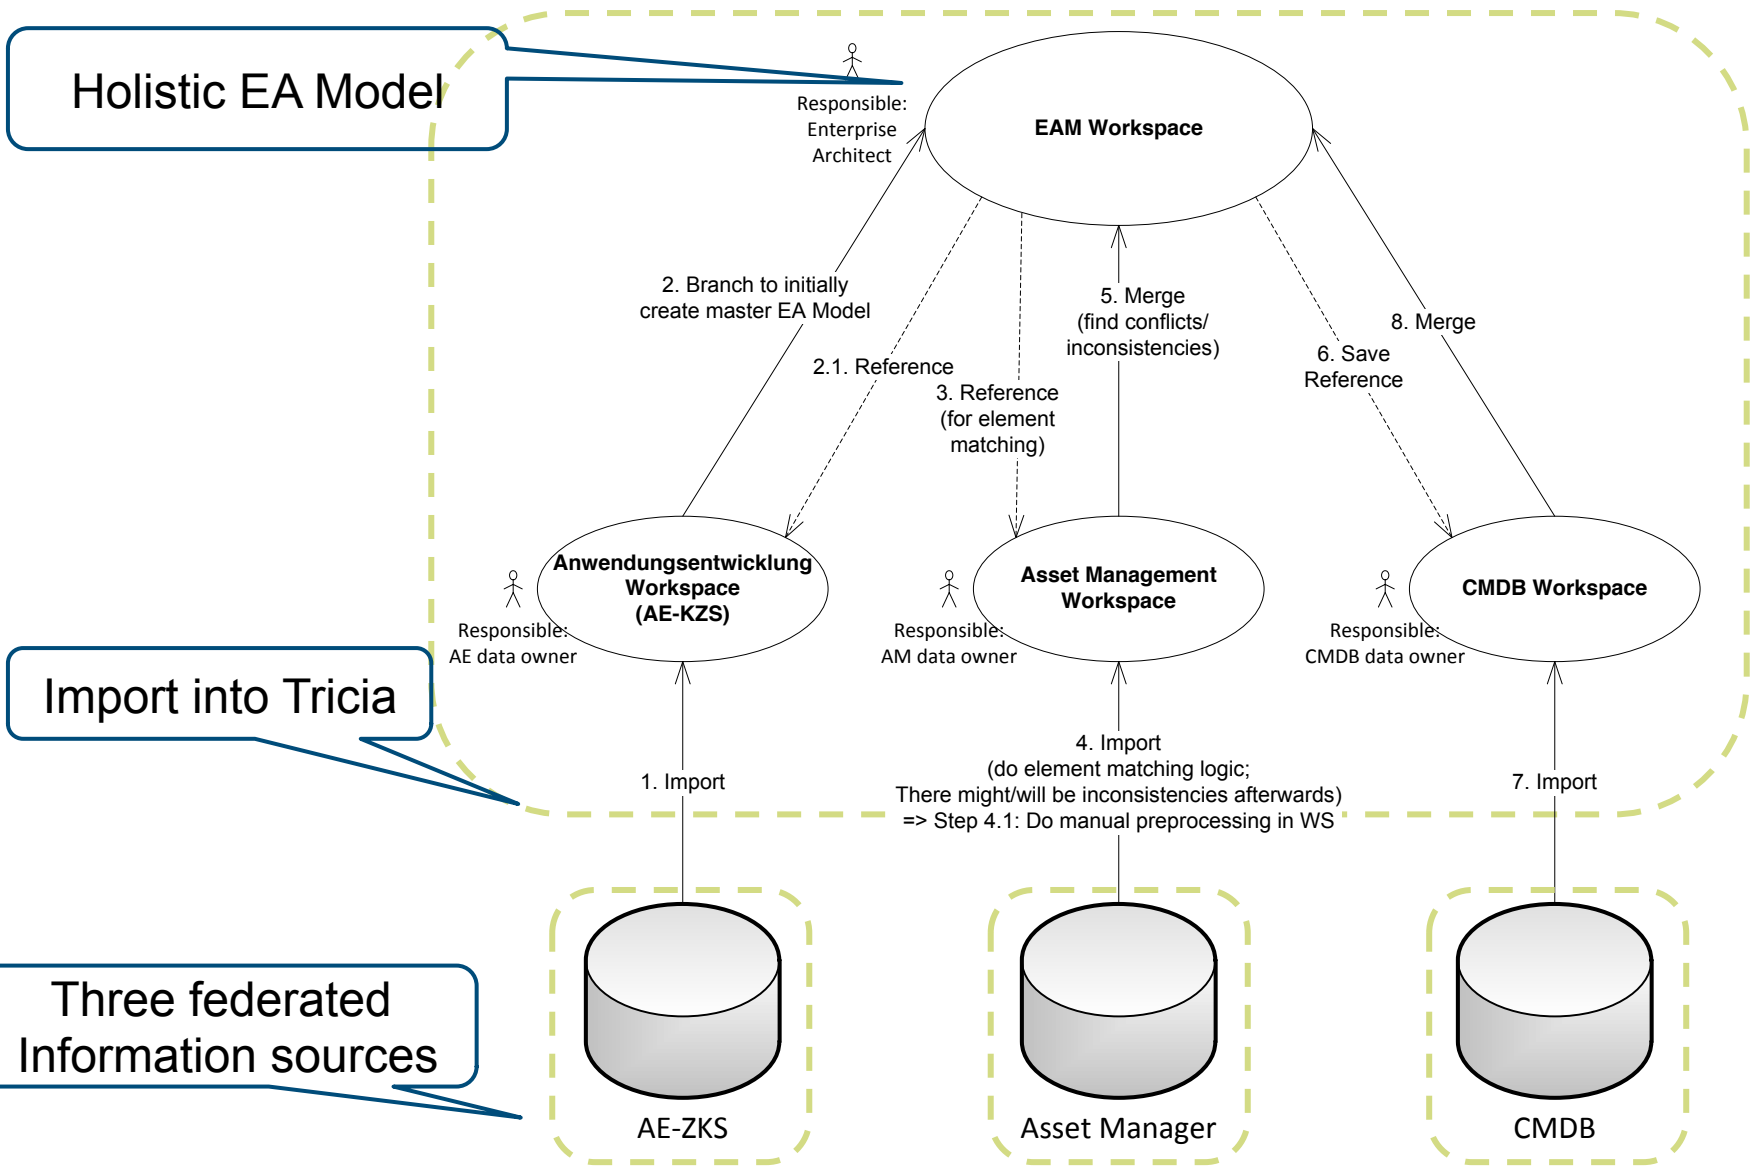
Holistic EA Model

Responsible: Enterprise Architect

EAM Workspace

2. Branch to initially create master EA Model

2.1. Reference

3. Reference (for element matching)

5. Merge (find conflicts/ inconsistencies)

6. Save Reference

8. Merge

Anwendungsentwicklung Workspace (AE-KZS)

Responsible: AE data owner

Asset Management Workspace

Responsible: AM data owner

CMDB Workspace

Responsible: CMDB data owner

Import into Tricia

1. Import

4. Import (do element matching logic; There might/will be inconsistencies afterwards) => Step 4.1: Do manual preprocessing in WS

7. Import

Three federated Information sources

AE-ZKS

Asset Manager

CMDB